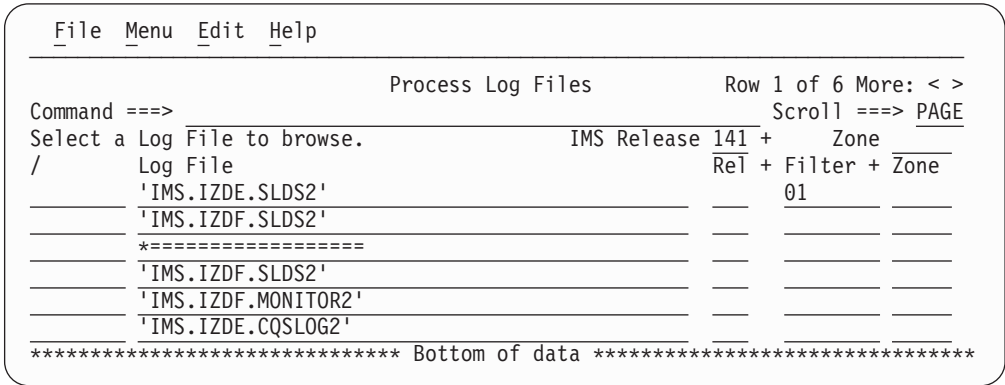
File Menu Edit Help

Process Log Files Row 1 of 6 More: < >
Command ===> Scroll ===> PAGE
Select a Log File to browse. IMS Release 141 + Zone
/ Log File Rel + Filter + Zone
'IMS.IZDE.SLDS2' 01
'IMS.IZDF.SLDS2'
*=================
'IMS.IZDF.SLDS2'
'IMS.IZDF.MONITOR2'
'IMS.IZDE.CQSLOG2'
****************************** Bottom of data ******************************